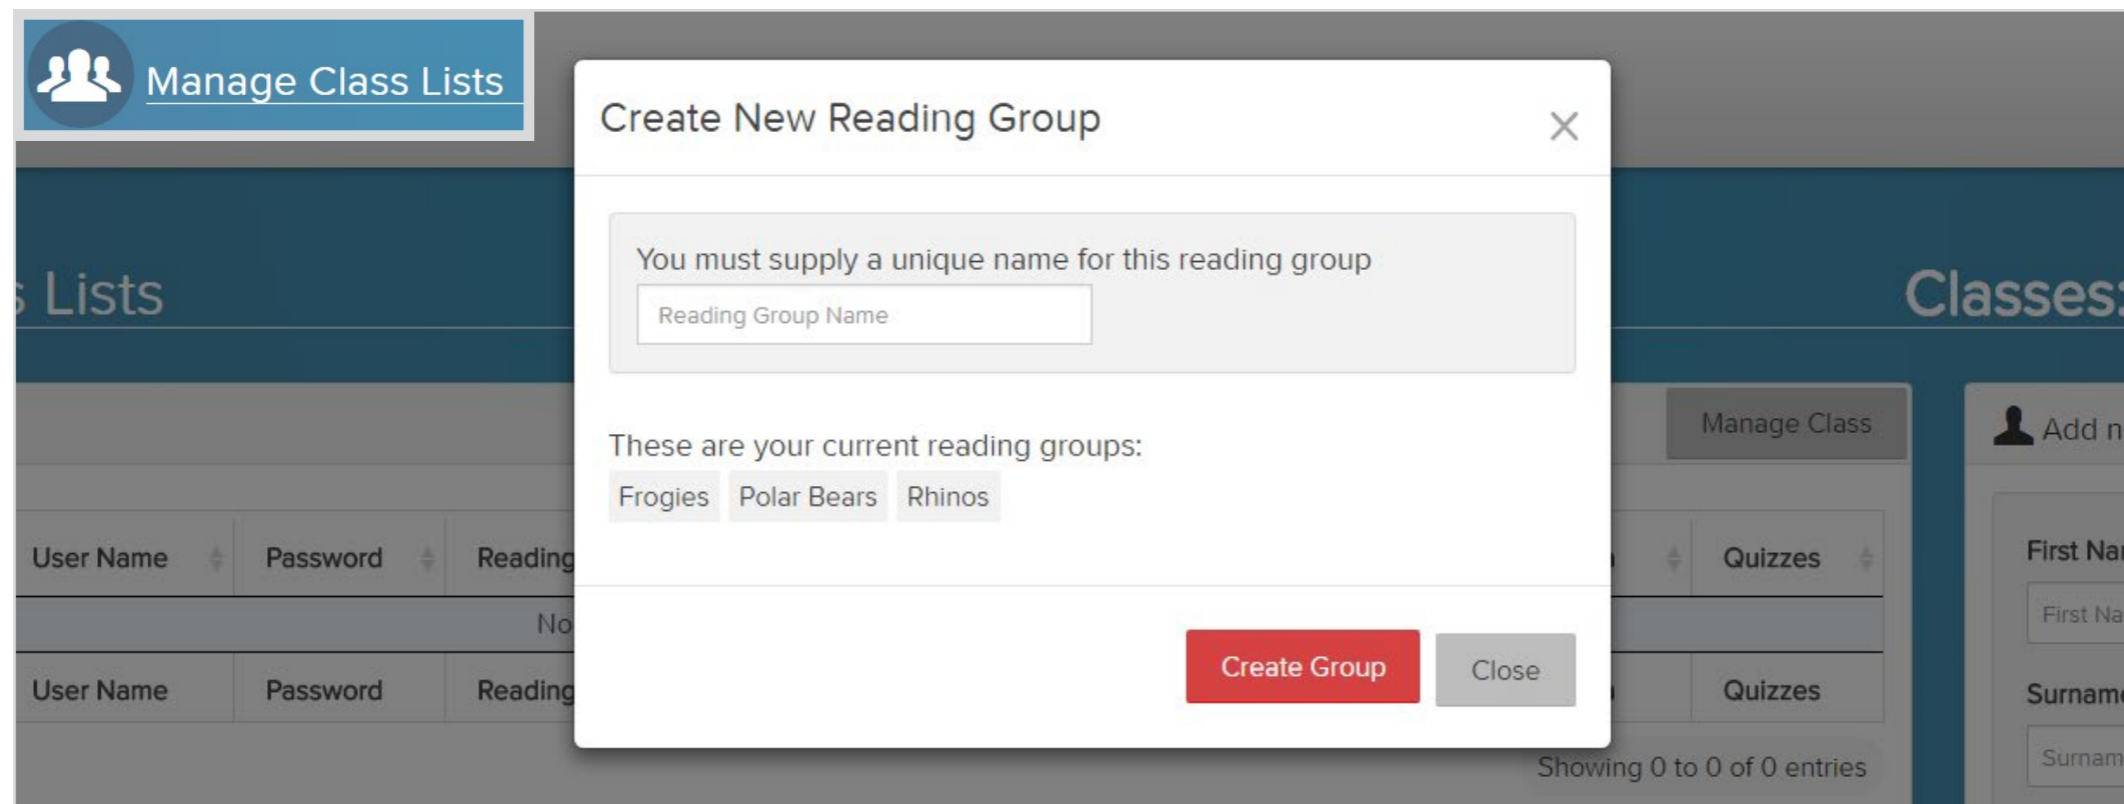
Manage Class Lists

Create New Reading Group

×

You must supply a unique name for this reading group

Reading Group Name

These are your current reading groups:

Frogies Polar Bears Rhinos

Create Group Close

s Lists

Classes:

Manage Class

Add n

| User Name | Password | Reading | | Quizzes |
|---|---|---|---|---|
| | | No | | |
| User Name | Password | Reading | | Quizzes |

Showing 0 to 0 of 0 entries

First Na

First Na

Surname

Surnam